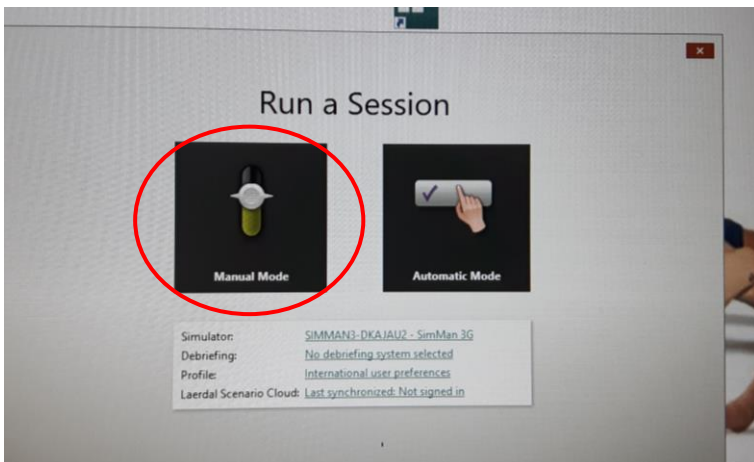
Run a Session

Manual Mode

Automatic Mode

| | |
|---|---|
| Simulator: | SIMMAN3-DKAJAU2 - SimMan 3G |
| Debriefing: | No debriefing system selected |
| Profile: | International user preferences |
| Laerdal Scenario Cloud: | Last synchronized: Not signed in |